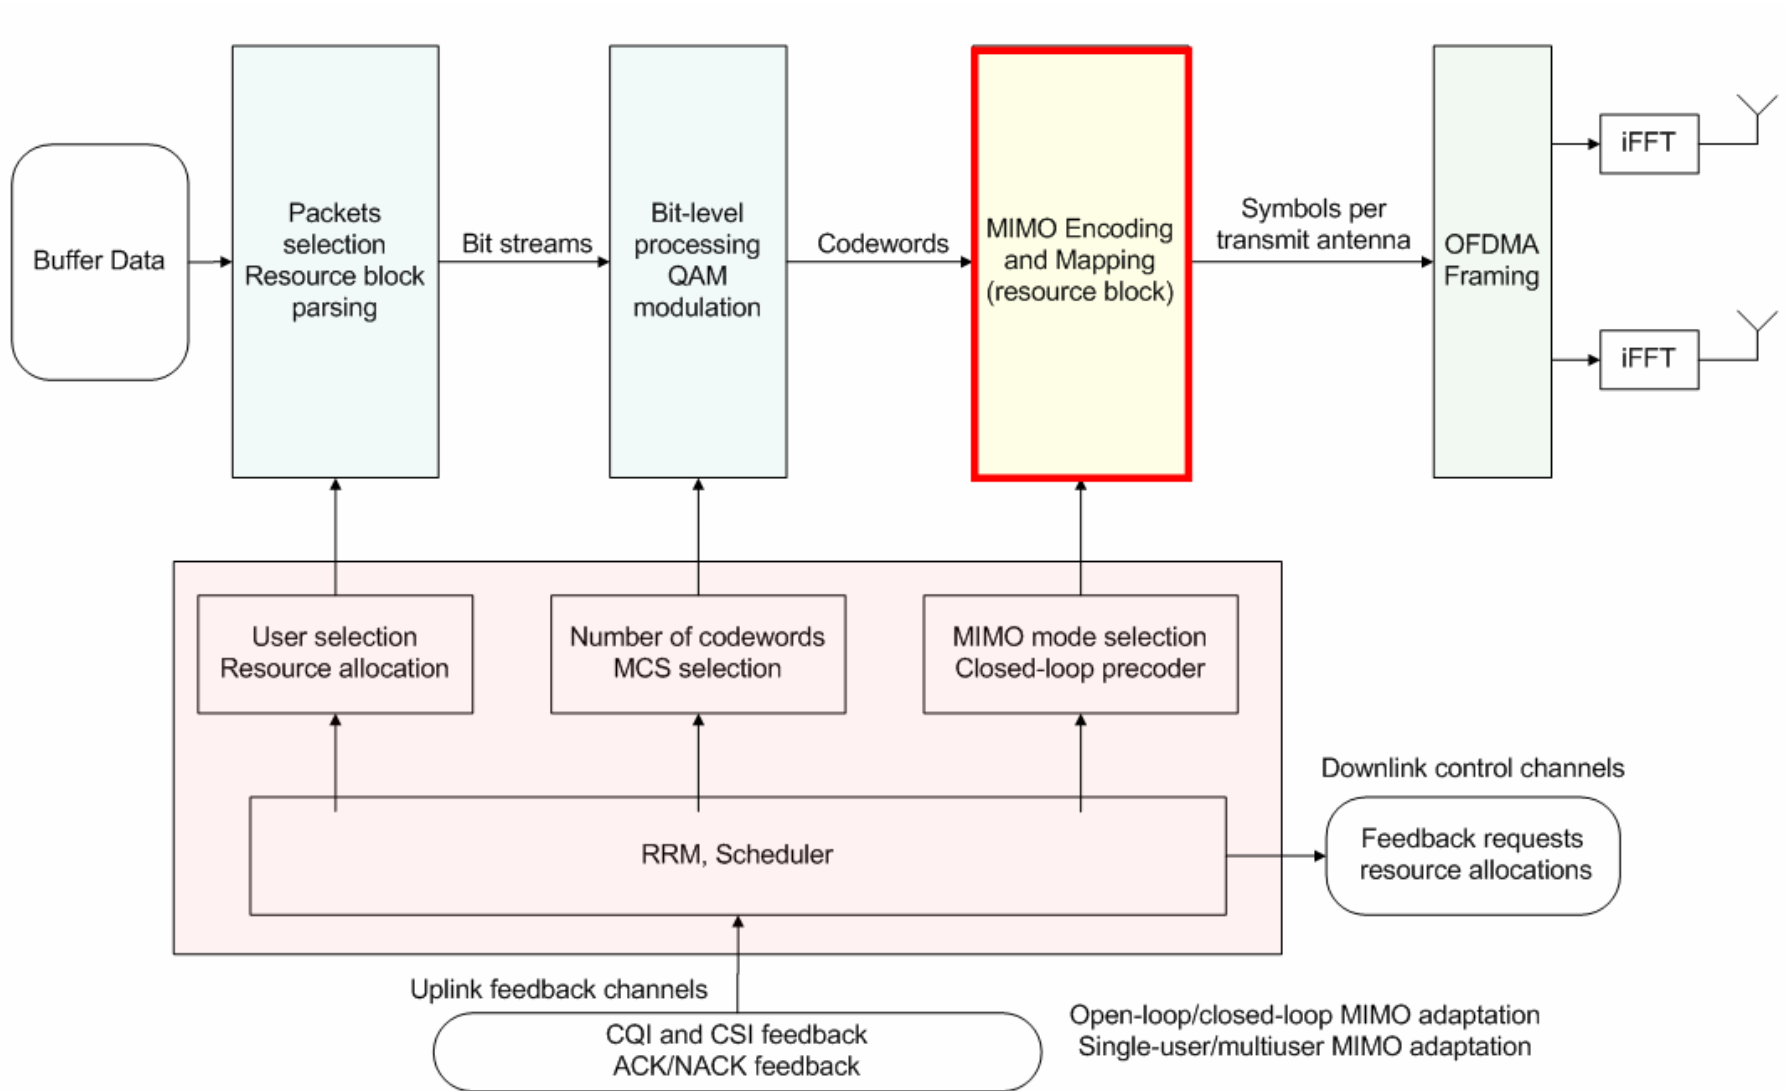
Buffer Data

Packets selection Resource block parsing

Bit streams

Bit-level processing QAM modulation

Codewords

MIMO Encoding and Mapping (resource block)

Symbols per transmit antenna

OFDMA Framing

iFFT

iFFT

User selection Resource allocation

Number of codewords MCS selection

MIMO mode selection Closed-loop precoder

Downlink control channels

RRM, Scheduler

Feedback requests resource allocations

Uplink feedback channels

CQI and CSI feedback ACK/NACK feedback

Open-loop/closed-loop MIMO adaptation Single-user/multiuser MIMO adaptation